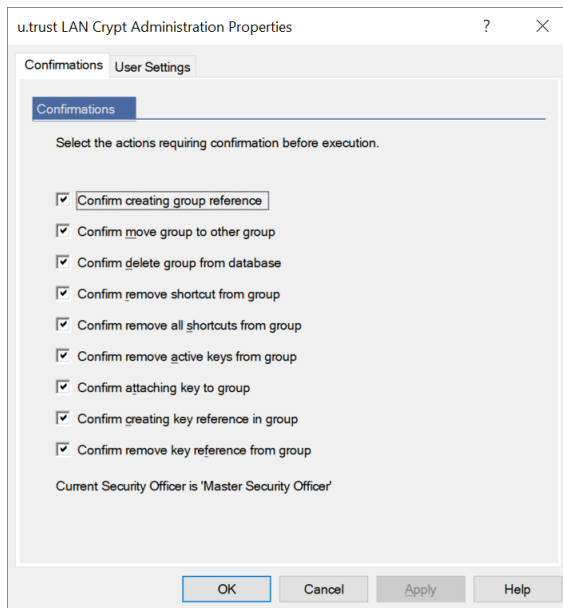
u.trust LAN Crypt Administration Properties

?

Confirmations

User Settings

Confirmations

Select the actions requiring confirmation before execution.

Confirm creating group reference

Confirm move group to other group

Confirm delete group from database

Confirm remove shortcut from group

Confirm remove all shortcuts from group

Confirm remove active keys from group

Confirm attaching key to group

Confirm creating key reference in group

Confirm remove key reference from group

Current Security Officer is 'Master Security Officer'

OK

Cancel

Apply

Help